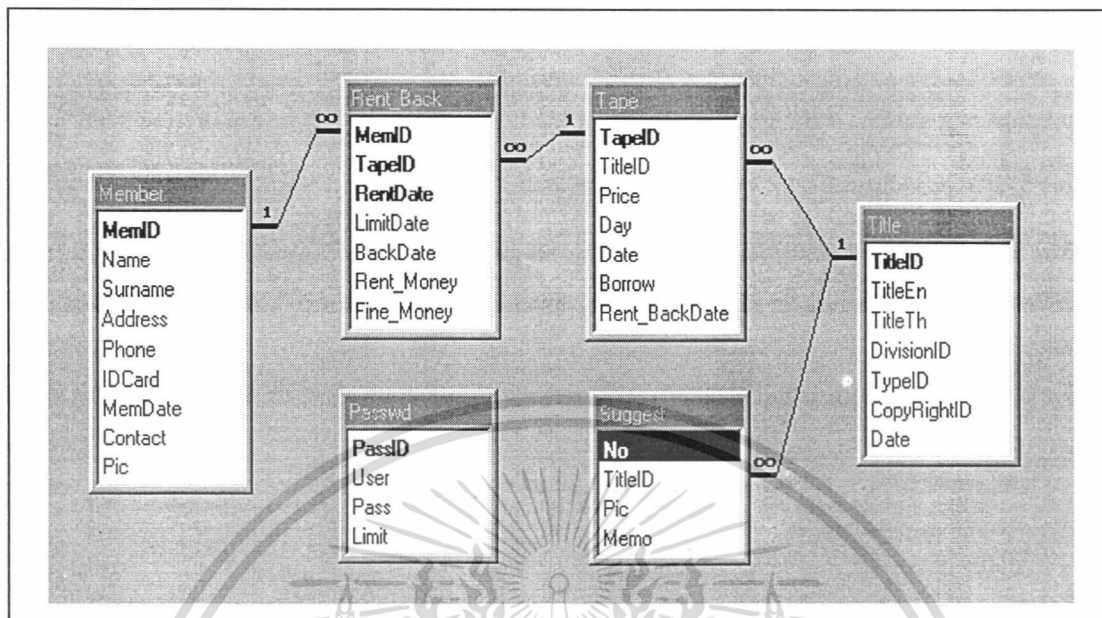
Rent_Back
MemID
TapeID
RentDate
LimitDate
BackDate
Rent_Money
Fine_Money

Tape
TapeID
TitleID
Price
Day
Date
Borrow
Rent_BackDate

Member
MemID
Name
Surname
Address
Phone
IDCard
MemDate
Contact
Pic

Title
TitleID
TitleEn
TitleTh
DivisionID
TypeID
CopyRightID
Date

Passwd
PassID
User
Pass
Limit

Suggest
No
TitleID
Pic
Memo

1
∞
∞
1
∞
1
1
∞